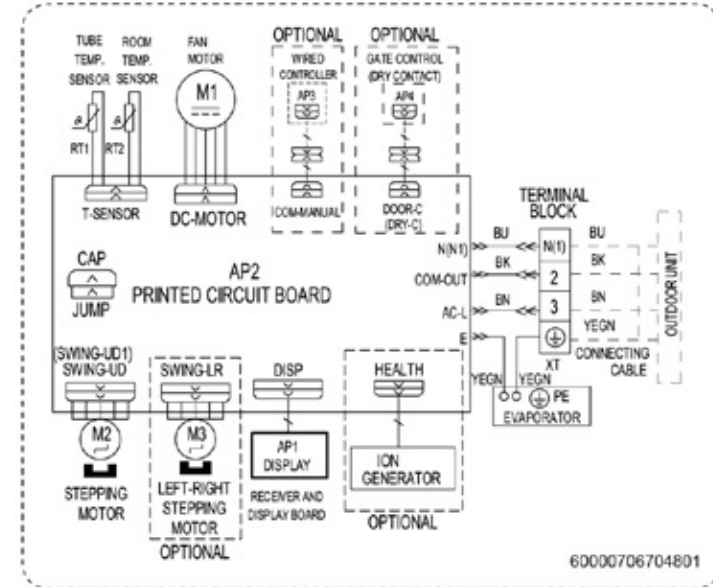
TUBE TEMP. SENSOR
ROOM TEMP. SENSOR
FAN MOTOR
M1
OPTIONAL
WIRED CONTROLLER
AP3
OPTIONAL
GATE CONTROL (DRY CONTACT)
AP4
RT1
RT2
T-SENSOR
DC-MOTOR
COM-MANUAL
DOOR-C (DRY-C)
TERMINAL BLOCK
CAP
JUMP
AP2
PRINTED CIRCUIT BOARD
N(N1)
COM-OUT
AC-L
E
BU
BK
BN
N(1)
2
3
BU
BK
BN
YEGN
XT
OUTDOOR UNIT
CONNECTING CABLE
YEGN
YEGN
PE
EVAPORATOR
(SWING-UD1) SWING-UD
SWING-LR
DISP
HEALTH
M2
M3
AP1 DISPLAY
ION GENERATOR
STEPPING MOTOR
LEFT-RIGHT STEPPING MOTOR
RECEIVER AND DISPLAY BOARD
OPTIONAL
OPTIONAL
60000706704801